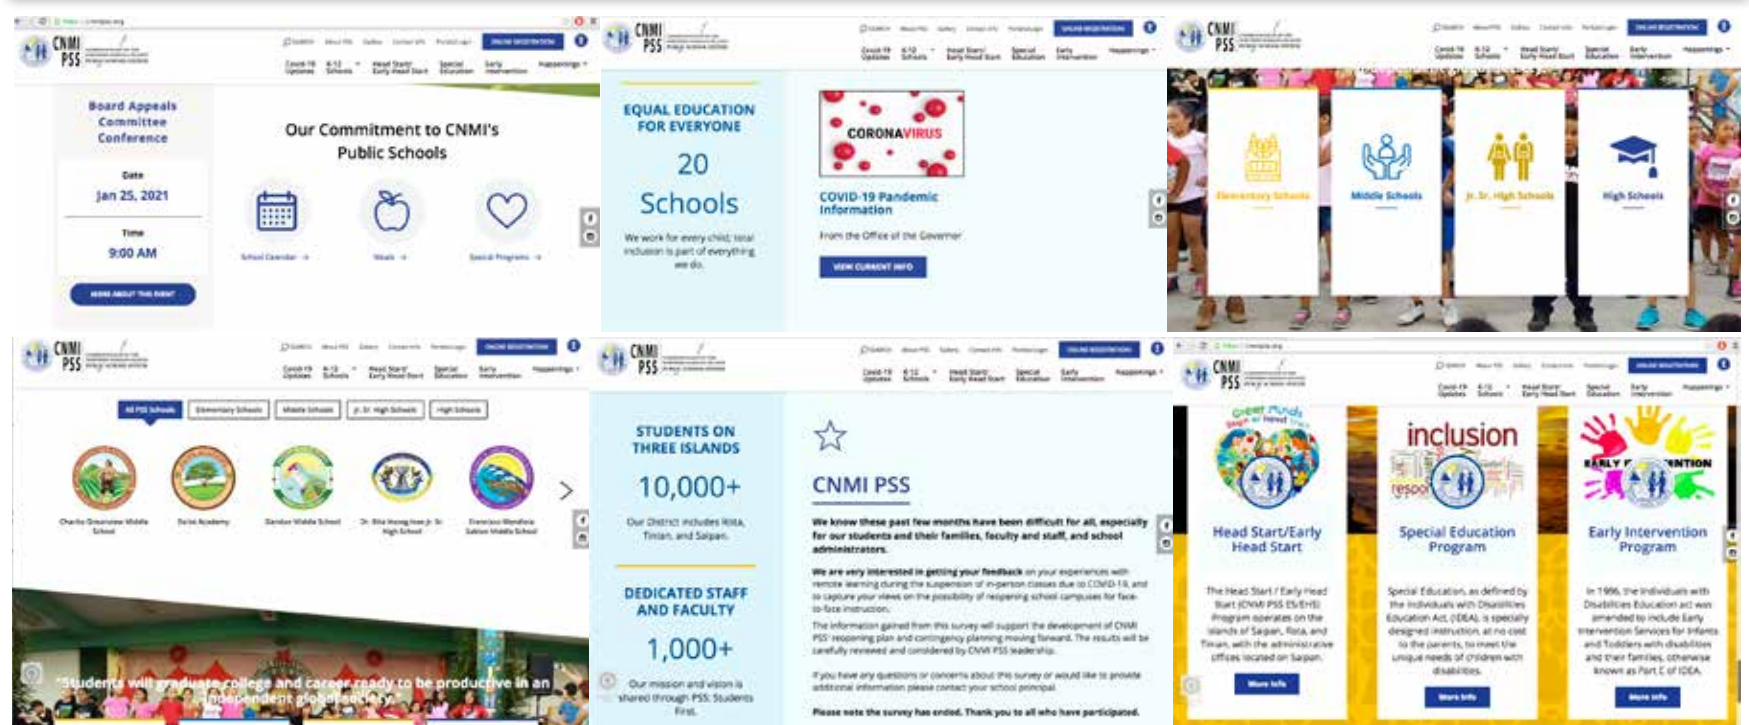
CNMI PSS

ONLINE REGISTRATION

Covid-19 Updates K-12 Schools Head Start/ Early Head Start Special Education Early Intervention Happenings

Board Appeals Committee Conference

Date
Jan 25, 2021

Time
9:00 AM

MORE ABOUT THIS EVENT

Our Commitment to CNMI's Public Schools

School Calendar → Meals → Special Programs →

CNMI PSS

EQUAL EDUCATION FOR EVERYONE

20 Schools

We work for every child; total inclusion is part of everything we do.

CORONAVIRUS

COVID-19 Pandemic Information

From the Office of the Governor

VIEW CURRENT INFO

CNMI PSS

Elementary Schools

Middle Schools

Jr. Sr. High Schools

High Schools

CNMI PSS

All PSS Schools Elementary Schools Middle Schools Jr. Sr. High Schools High Schools

Chacha Oceanview Middle School

Dandan Middle School

Dr. Rita Hocog Inos Jr. Sr. High School

Francisco Mendiola Sablan Middle School

"Students will graduate college and career ready to be productive in an independent global society."

CNMI PSS

STUDENTS ON THREE ISLANDS

10,000+

Our District includes Rota, Tinian, and Saipan.

DEDICATED STAFF AND FACULTY

1,000+

Our mission and vision is shared through PSS: Students First.

CNMI PSS

We know these past few months have been difficult for all, especially for our students and their families, faculty and staff, and school administrators.

We are very interested in getting your feedback on your experiences with remote learning during the suspension of in-person classes due to COVID-19, and to capture your views on the possibility of reopening school campuses for face-to-face instruction.

The information gained from this survey will support the development of CNMI PSS' reopening plan and contingency planning moving forward. The results will be carefully reviewed and considered by CNMI PSS leadership.

If you have any questions or concerns about this survey or would like to provide additional information please contact your school principal.

Please note the survey has ended. Thank you to all who have participated.

CNMI PSS

inclusion

EARLY INTERVENTION

Head Start/Early Head Start

The Head Start / Early Head Start (CNMI PSS ES/EHS) Program operates on the islands of Saipan, Rota, and Tinian, with the administrative offices located on Saipan.

More Info

Special Education Program

Special Education, as defined by the Individuals with Disabilities Education Act (IDEA), is specially designed instruction, at no cost to the parents, to meet the unique needs of children with disabilities.

More Info

Early Intervention Program

In 1986, the Individuals with Disabilities Education act was amended to include Early Intervention Services for Infants and Toddlers with disabilities and their families, otherwise known as Part C of IDEA.

More Info